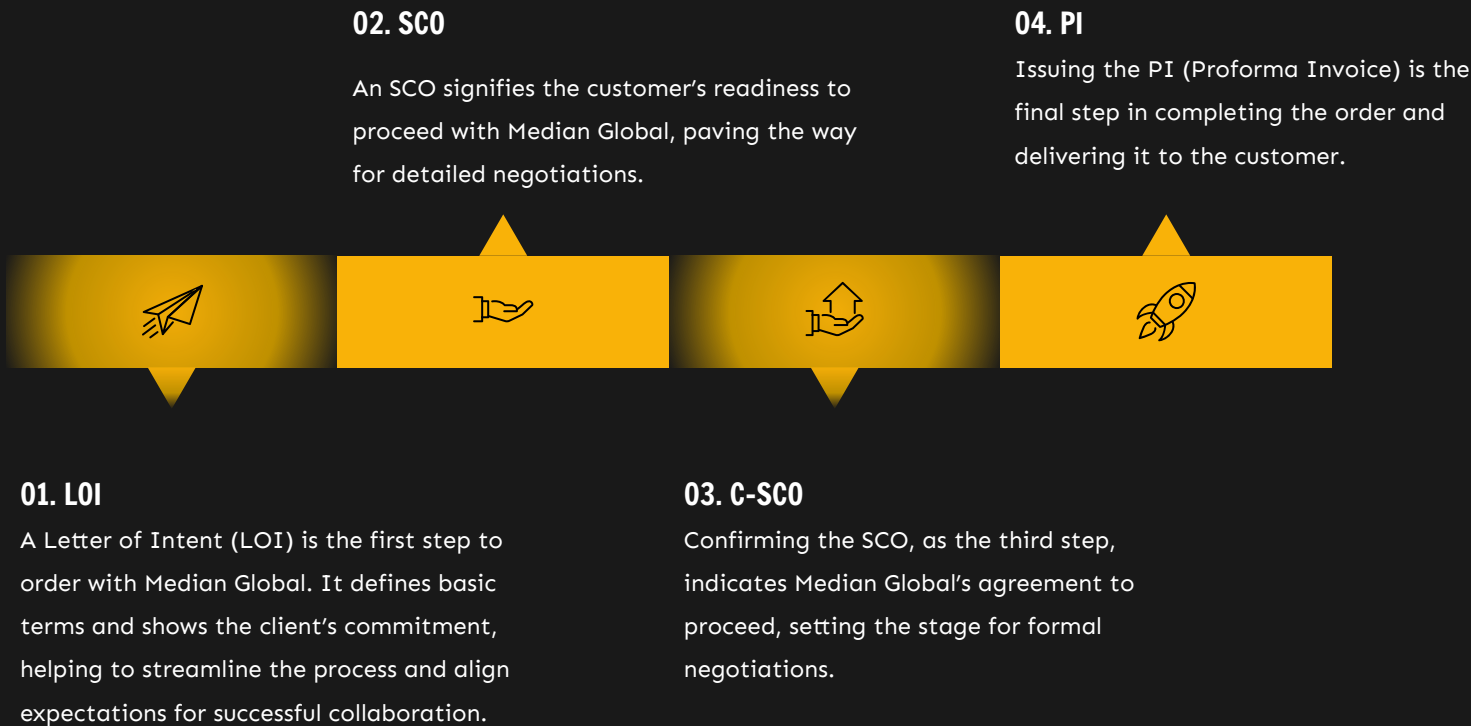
02. SCO

An SCO signifies the customer's readiness to proceed with Median Global, paving the way for detailed negotiations.

04. PI

Issuing the PI (Proforma Invoice) is the final step in completing the order and delivering it to the customer.

01. LOI

A Letter of Intent (LOI) is the first step to order with Median Global. It defines basic terms and shows the client's commitment, helping to streamline the process and align expectations for successful collaboration.

03. C-SCO

Confirming the SCO, as the third step, indicates Median Global's agreement to proceed, setting the stage for formal negotiations.